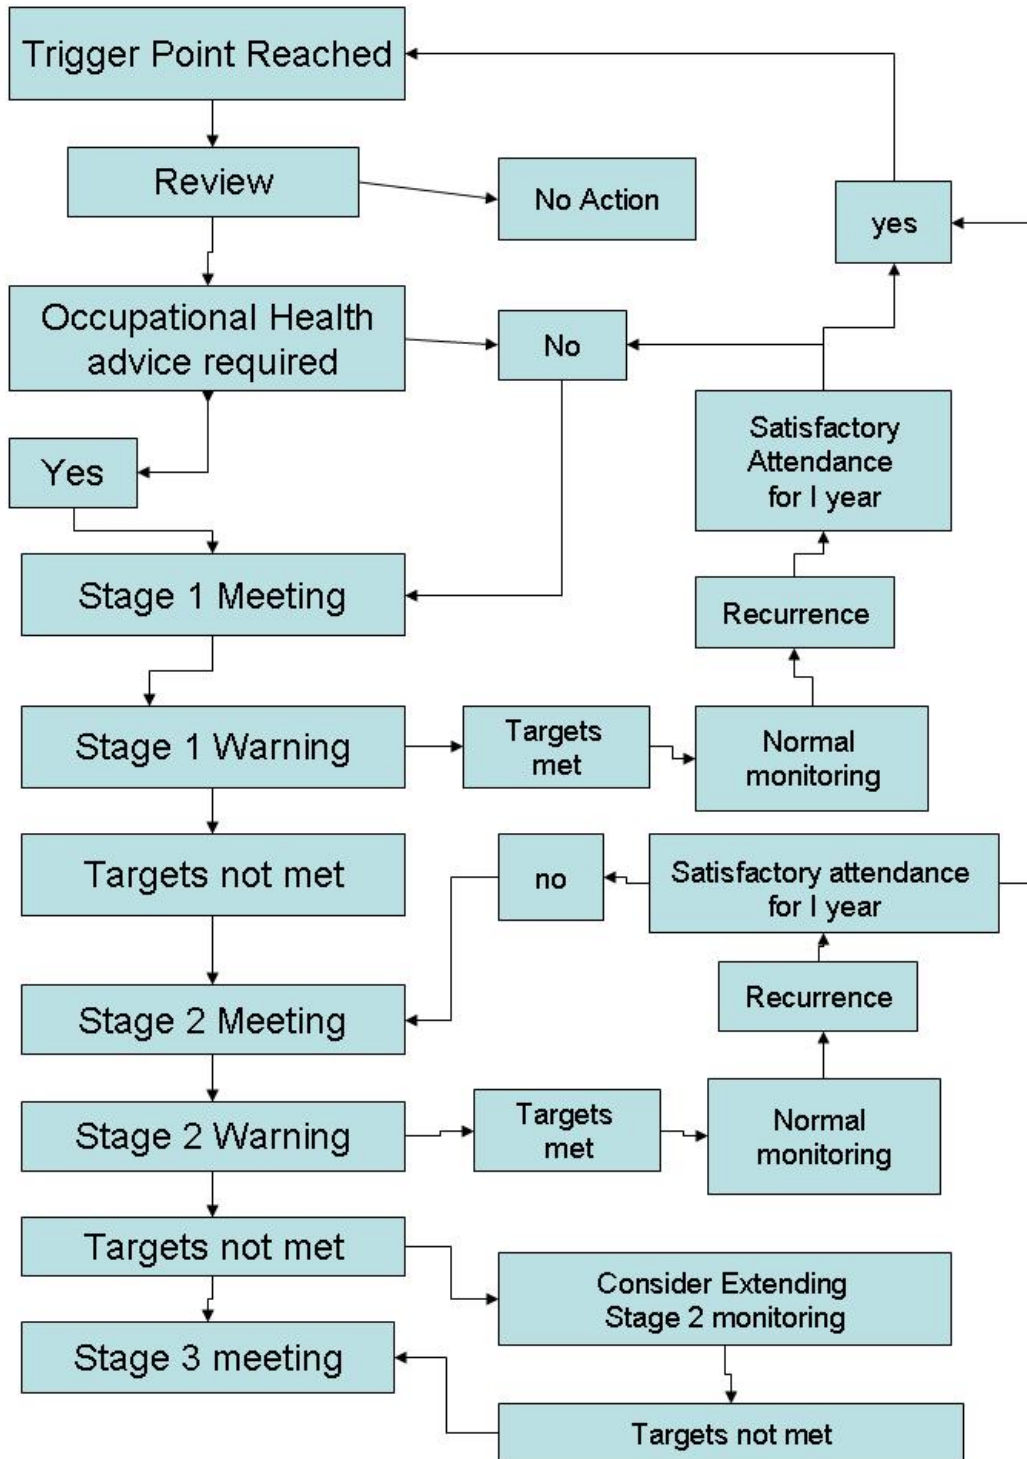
Trigger Point Reached

Review

No Action

yes

Occupational Health advice required

No

Satisfactory Attendance for I year

Yes

Stage 1 Meeting

Recurrence

Stage 1 Warning

Targets met

Normal monitoring

Targets not met

no

Satisfactory attendance for I year

Recurrence

Stage 2 Meeting

Stage 2 Warning

Targets met

Normal monitoring

Targets not met

Consider Extending Stage 2 monitoring

Stage 3 meeting

Targets not met